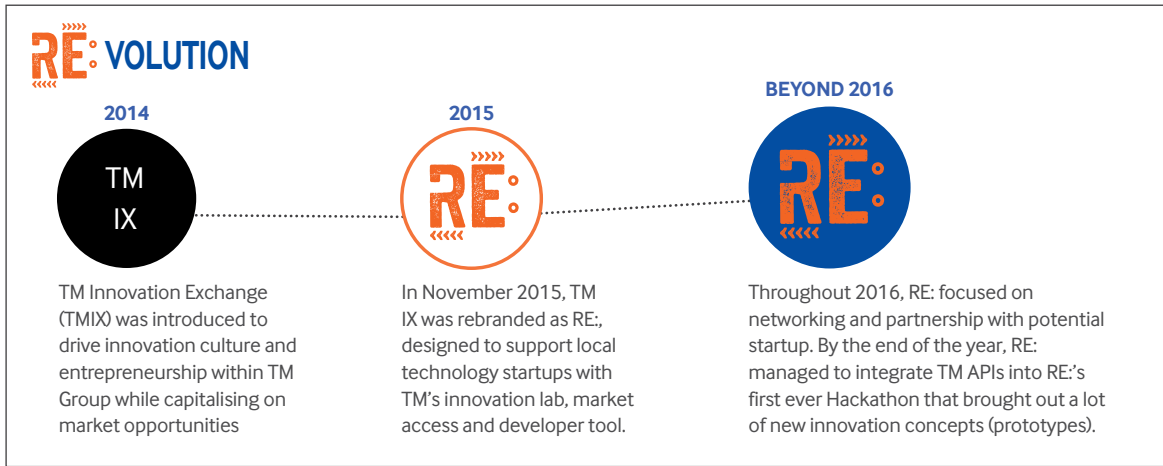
RE: VOLUTION

2014

TM IX

TM Innovation Exchange (TMIX) was introduced to drive innovation culture and entrepreneurship within TM Group while capitalising on market opportunities

2015

RE:

In November 2015, TM IX was rebranded as RE:, designed to support local technology startups with TM's innovation lab, market access and developer tool.

BEYOND 2016

RE:

Throughout 2016, RE: focused on networking and partnership with potential startup. By the end of the year, RE: managed to integrate TM APIs into RE:'s first ever Hackathon that brought out a lot of new innovation concepts (prototypes).